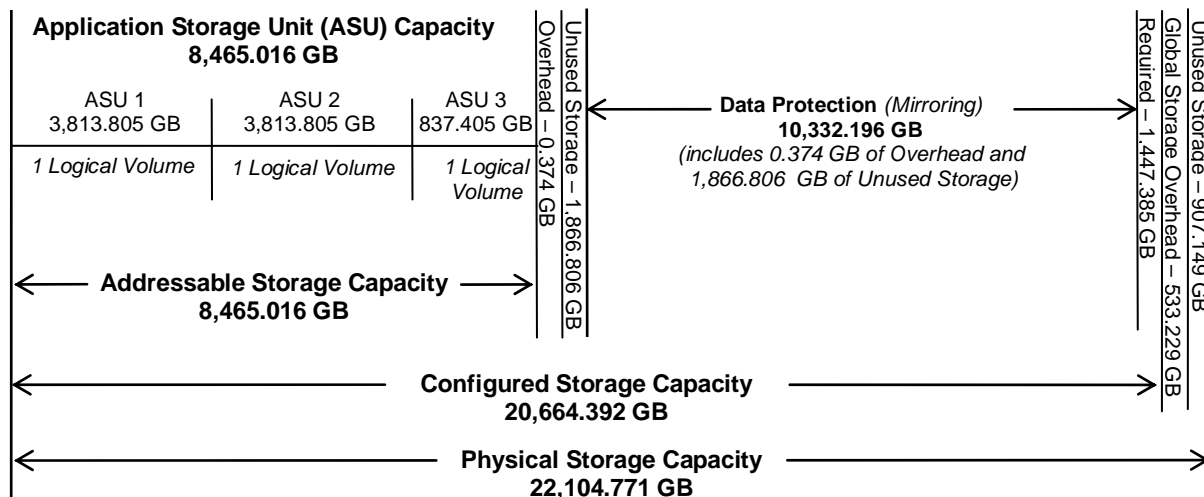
Application Storage Unit (ASU) Capacity
8,465.016 GB

ASU 1
3,813.805 GB

ASU 2
3,813.805 GB

ASU 3
837.405 GB

1 Logical Volume

1 Logical Volume

1 Logical Volume

Overhead – 0.374 GB

Unused Storage – 1,866.806 GB

Data Protection (Mirroring)
10,332.196 GB
(includes 0.374 GB of Overhead and 1,866.806 GB of Unused Storage)

Required – 1,447.385 GB

Global Storage Overhead – 533.229 GB

Unused Storage – 907.149 GB

Addressable Storage Capacity
8,465.016 GB

Configured Storage Capacity
20,664.392 GB

Physical Storage Capacity
22,104.771 GB